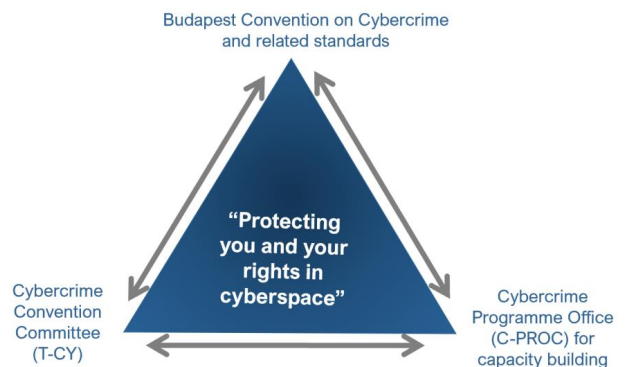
Budapest Convention on Cybercrime and related standards

“Protecting you and your rights in cyberspace”

Cybercrime Convention Committee (T-CY)

Cybercrime Programme Office (C-PROC) for capacity building